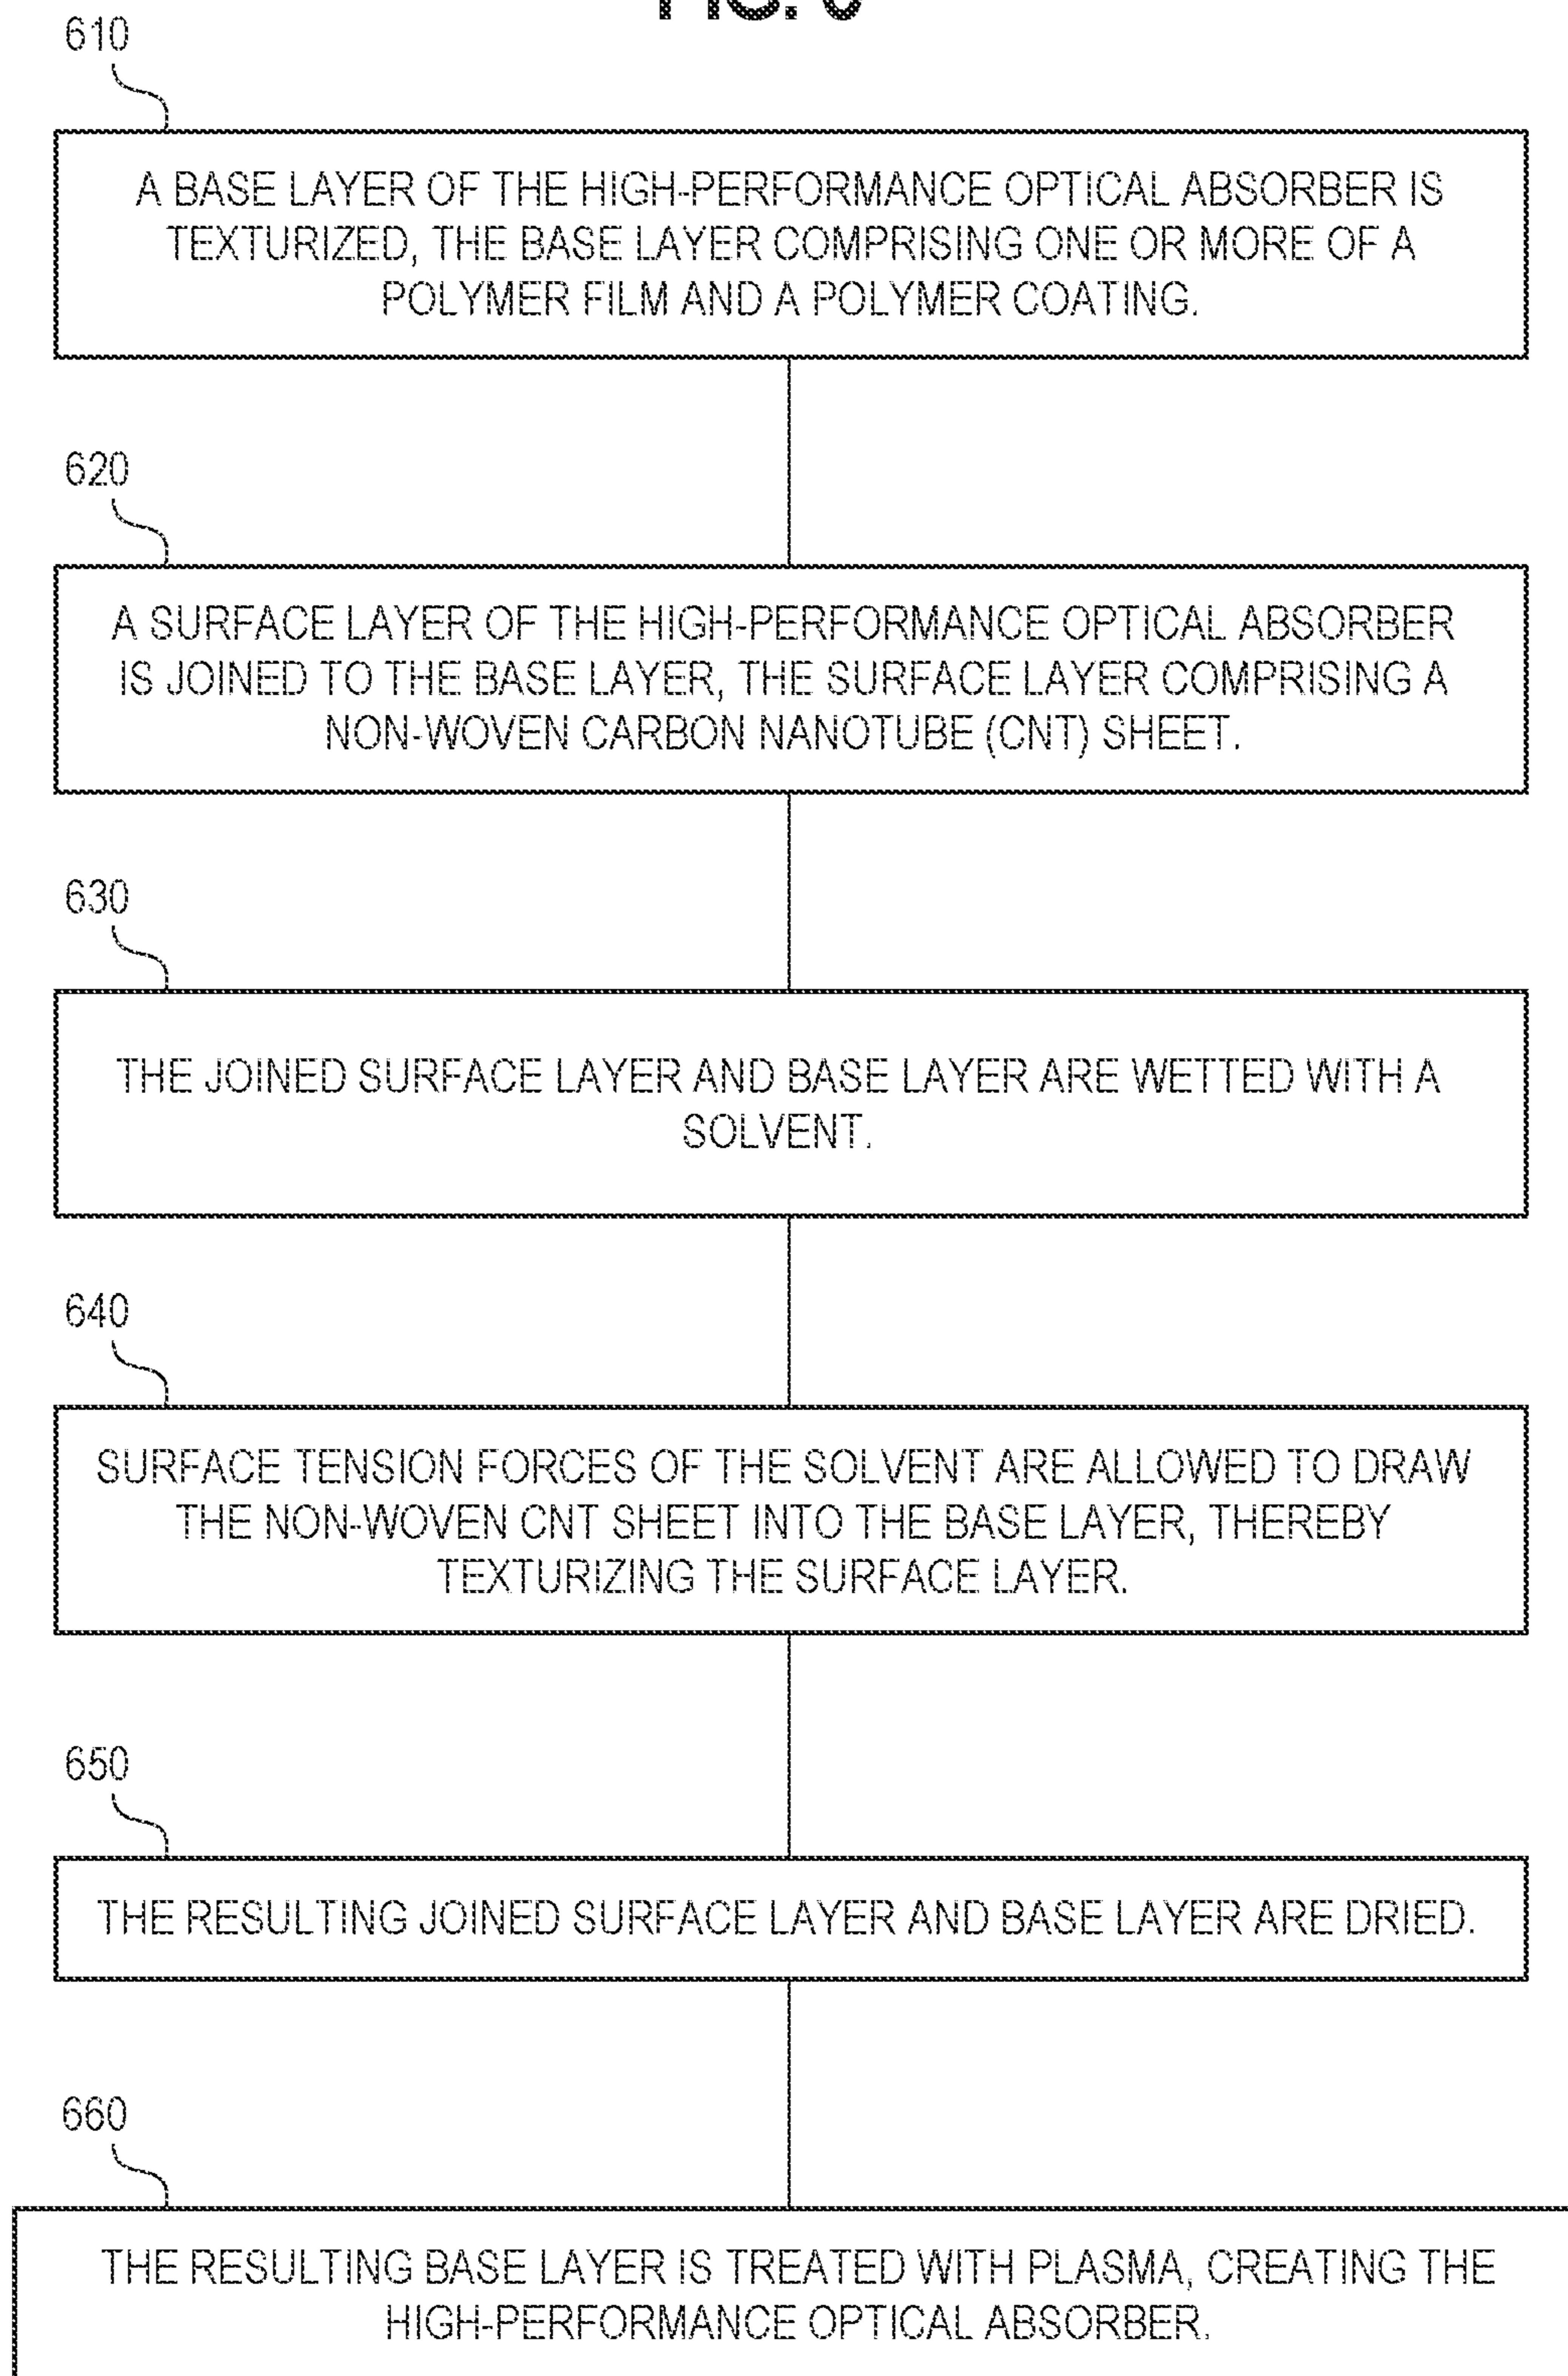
FIG. 6

610

A BASE LAYER OF THE HIGH-PERFORMANCE OPTICAL ABSORBER IS TEXTURIZED, THE BASE LAYER COMPRISING ONE OR MORE OF A POLYMER FILM AND A POLYMER COATING.

620

A SURFACE LAYER OF THE HIGH-PERFORMANCE OPTICAL ABSORBER IS JOINED TO THE BASE LAYER, THE SURFACE LAYER COMPRISING A NON-WOVEN CARBON NANOTUBE (CNT) SHEET.

630

THE JOINED SURFACE LAYER AND BASE LAYER ARE WETTED WITH A SOLVENT.

640

SURFACE TENSION FORCES OF THE SOLVENT ARE ALLOWED TO DRAW THE NON-WOVEN CNT SHEET INTO THE BASE LAYER, THEREBY TEXTURIZING THE SURFACE LAYER.

650

THE RESULTING JOINED SURFACE LAYER AND BASE LAYER ARE DRIED.

660

THE RESULTING BASE LAYER IS TREATED WITH PLASMA, CREATING THE HIGH-PERFORMANCE OPTICAL ABSORBER.